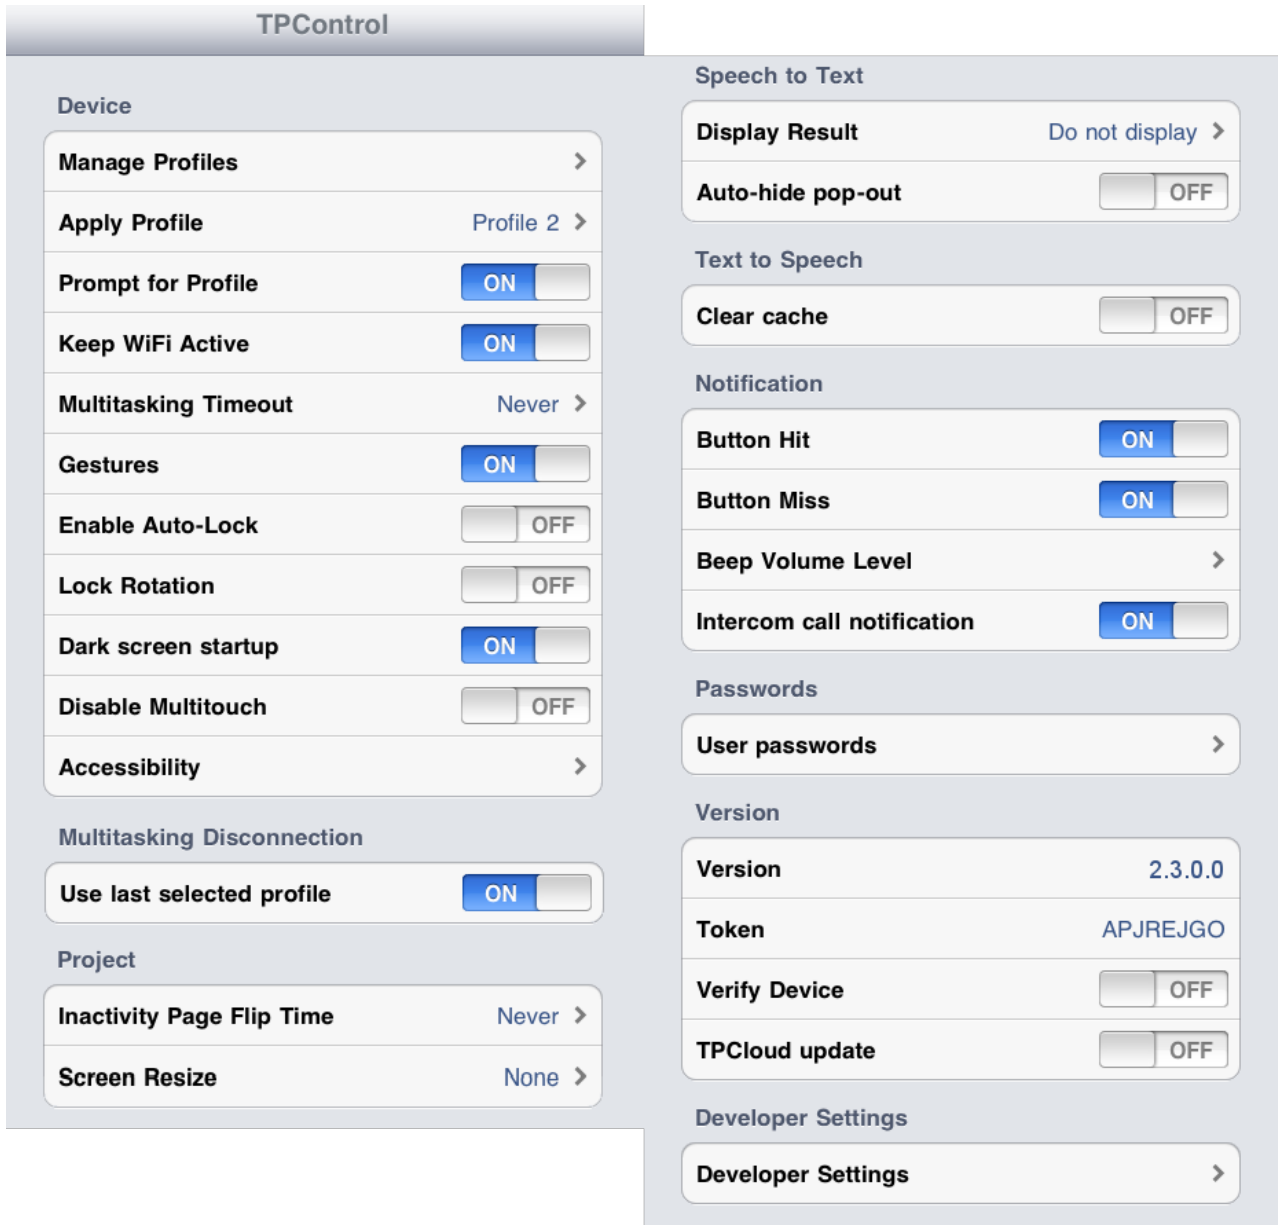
TPControl

Device

Manage Profiles

Apply Profile Profile 2

Prompt for Profile ON

Keep WiFi Active ON

Multitasking Timeout Never

Gestures ON

Enable Auto-Lock OFF

Lock Rotation OFF

Dark screen startup ON

Disable Multitouch OFF

Accessibility

Multitasking Disconnection

Use last selected profile ON

Project

Inactivity Page Flip Time Never

Screen Resize None

Speech to Text

Display Result Do not display

Auto-hide pop-out OFF

Text to Speech

Clear cache OFF

Notification

Button Hit ON

Button Miss ON

Beep Volume Level

Intercom call notification ON

Passwords

User passwords

Version

Version 2.3.0.0

Token APJREJGO

Verify Device OFF

TPCloud update OFF

Developer Settings

Developer Settings